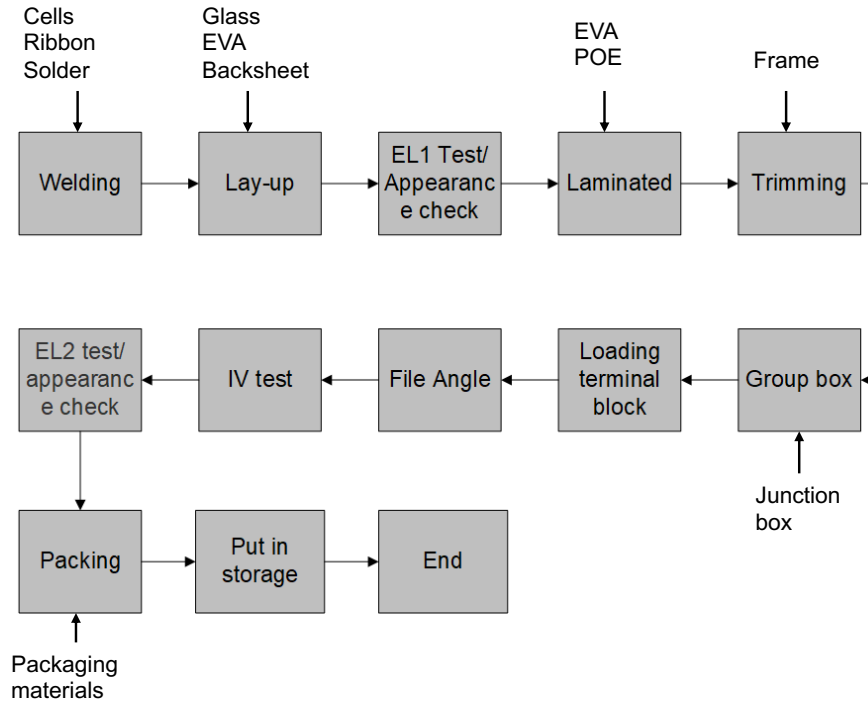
Cells
Ribbon
Solder

Glass
EVA
Backsheet

EVA
POE

Frame

Welding

Lay-up

EL1 Test/ Appearance check

Laminated

Trimming

Group box

Junction box

Loading terminal block

File Angle

IV test

EL2 test/ appearance check

Packing

Packaging materials

Put in storage

End